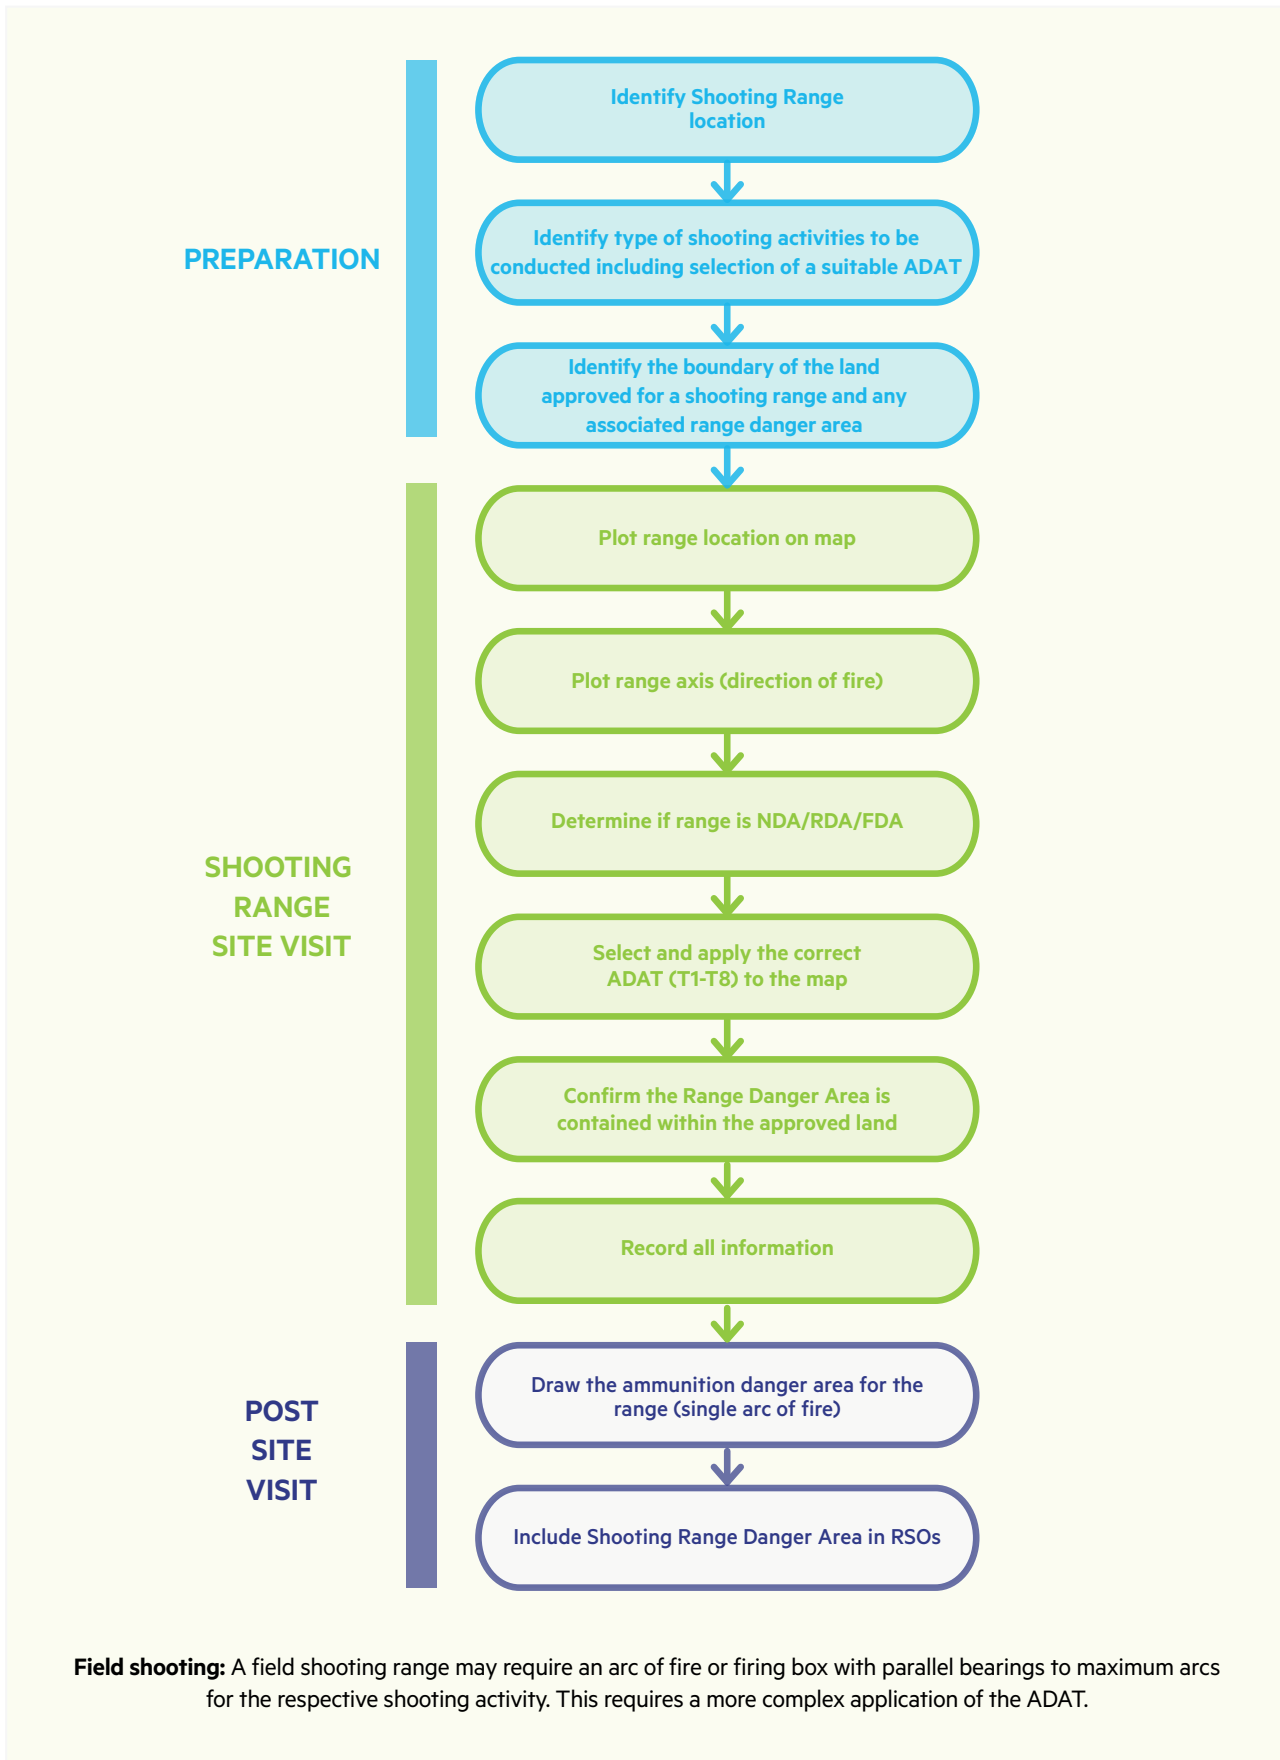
PREPARATION

Identify Shooting Range location

Identify type of shooting activities to be conducted including selection of a suitable ADAT

Identify the boundary of the land approved for a shooting range and any associated range danger area

SHOOTING RANGE SITE VISIT

Plot range location on map

Plot range axis (direction of fire)

Determine if range is NDA/RDA/FDA

Select and apply the correct ADAT (T1-T8) to the map

Confirm the Range Danger Area is contained within the approved land

Record all information

POST SITE VISIT

Draw the ammunition danger area for the range (single arc of fire)

Include Shooting Range Danger Area in RSOs

**Field shooting:** A field shooting range may require an arc of fire or firing box with parallel bearings to maximum arcs for the respective shooting activity. This requires a more complex application of the ADAT.